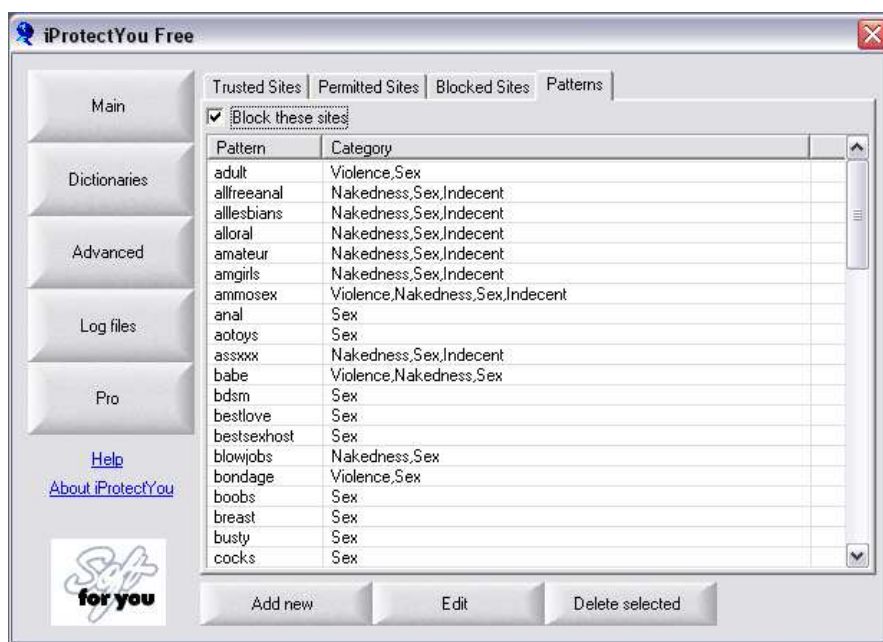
iProtectYou Free

Main

Dictionaries

Advanced

Log files

Pro

Help
About iProtectYou

Soft for you

Trusted Sites | Permitted Sites | Blocked Sites | Patterns

☑ Block these sites

| Pattern | Category |
|---|---|
| adult | Violence,Sex |
| allfreeanal | Nakedness,Sex,Indecent |
| alllesbians | Nakedness,Sex,Indecent |
| alloral | Nakedness,Sex,Indecent |
| amateur | Nakedness,Sex,Indecent |
| amgirls | Nakedness,Sex,Indecent |
| ammosex | Violence,Nakedness,Sex,Indecent |
| anal | Sex |
| aotoys | Sex |
| assxxx | Nakedness,Sex,Indecent |
| babe | Violence,Nakedness,Sex |
| bdsm | Sex |
| bestlove | Sex |
| bestsexhost | Sex |
| blowjobs | Nakedness,Sex |
| bondage | Violence,Sex |
| boobs | Sex |
| breast | Sex |
| busty | Sex |
| cocks | Sex |

Add new | Edit | Delete selected